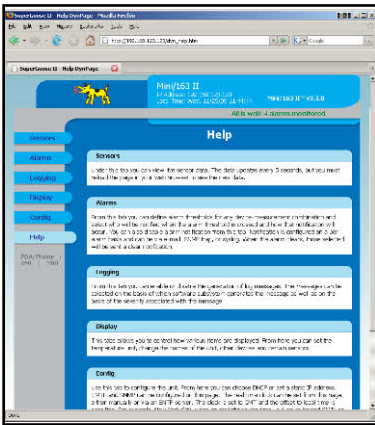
SuperGoose II - Help Overview - Mozilla Firefox

File Edit View History Bookmarks Tools Help

http://192.168.123.23/mm_help.htm

SuperGoose II - Help Overview

Mini/163 II

IP Address: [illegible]

Local Time: Wed, 11/25/06 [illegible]

Mini/163 II v3.3.0

All is well: 4 alarms monitored

Sensors

Alarms

Logging

Display

Config

Help

PDA / Phone
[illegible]

Help

Sensors

Under this tab you can view the sensor data. The data updates every 5 seconds, but you must reload the page in your web browser to see the new data.

Alarms

From this tab you can define alarm thresholds for any device-measurement combination and select who will be notified when the alarm threshold is crossed and how that notification will occur. You can also disable alarm notification from this tab. Notification is configured on a per alarm basis and can be via email, SNMP trap, or syslog. When the alarm clears, those selected will be sent a clear notification.

Logging

From this tab you can enable or disable the generation of log messages. The messages can be selected on the basis of which software subsystem generated the message as well as on the basis of the severity associated with the message.

Display

This tab allows you to control how various items are displayed. From here you can set the temperature unit, change the name of the unit, other devices and sensor names.

Config

Use this tab to configure the unit. From here you can choose DHCP or set a static IP address. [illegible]

Done